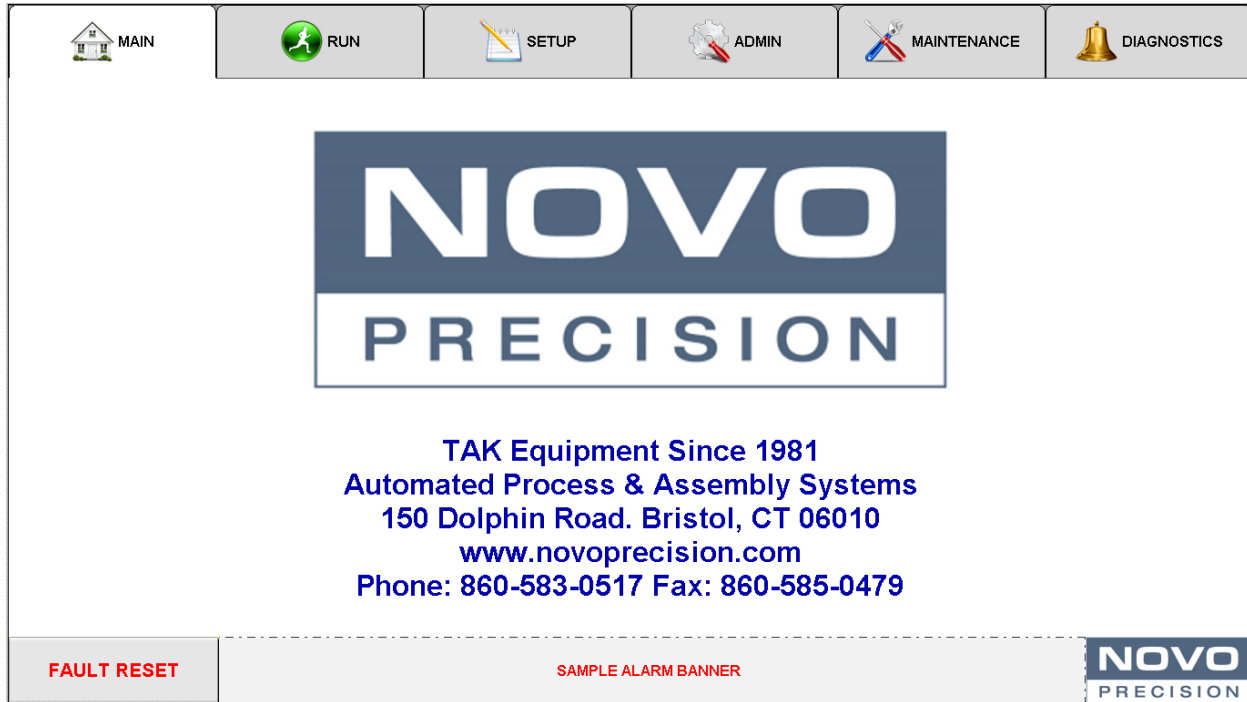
MAIN RUN SETUP ADMIN MAINTENANCE DIAGNOSTICS

NOVO
PRECISION

TAK Equipment Since 1981
Automated Process & Assembly Systems
150 Dolphin Road. Bristol, CT 06010
www.novoprecision.com
Phone: 860-583-0517 Fax: 860-585-0479

FAULT RESET

SAMPLE ALARM BANNER

NOVO
PRECISION